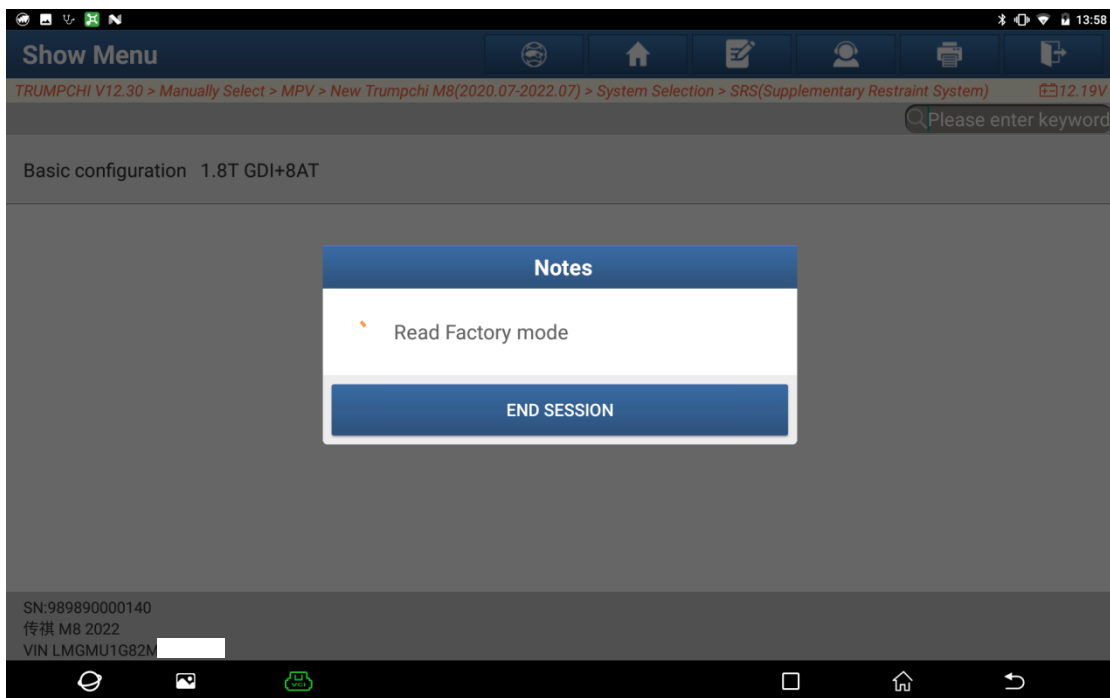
13:58

Show Menu

TRUMPCHI V12.30 > Manually Select > MPV > New Trumpchi M8(2020.07-2022.07) > System Selection > SRS(Supplementary Restraint System)

12.19V

Please enter keyword

Basic configuration 1.8T GDI+8AT

Notes

Read Factory mode

END SESSION

SN:989890000140
传祺 M8 2022
VIN LMGMU1G82M

VCI